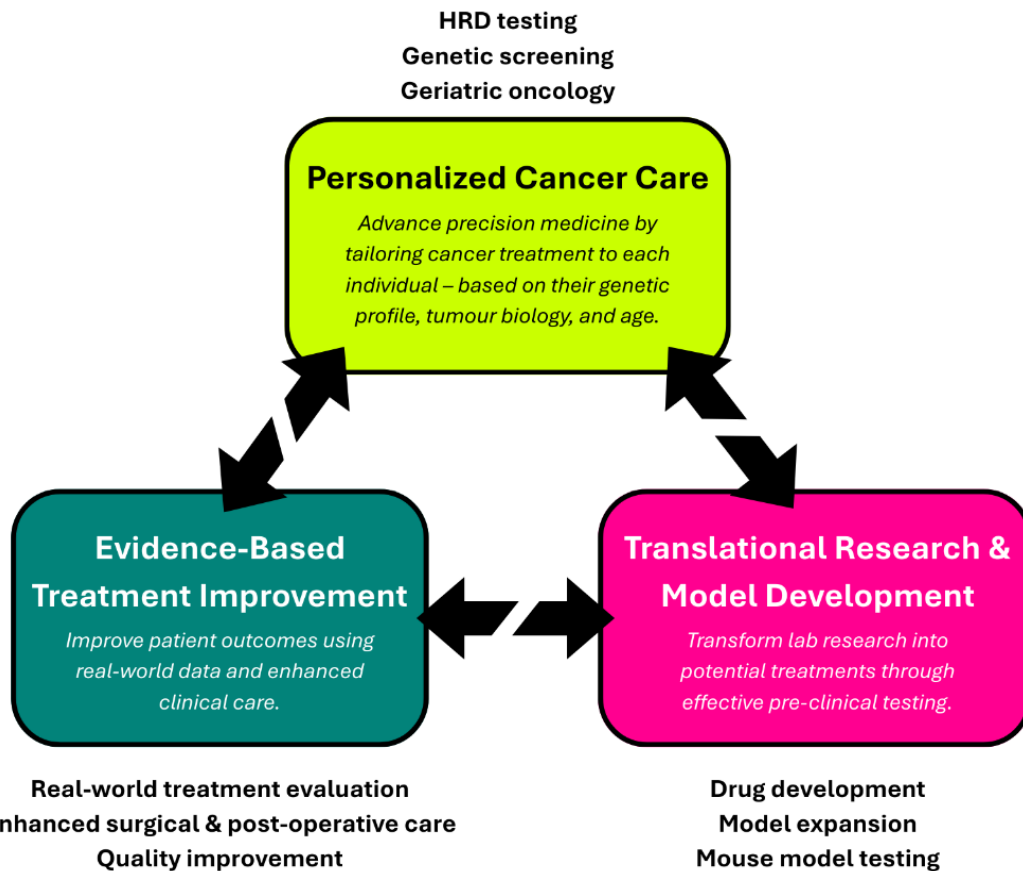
HRD testing
Genetic screening
Geriatric oncology

Personalized Cancer Care

Advance precision medicine by tailoring cancer treatment to each individual – based on their genetic profile, tumour biology, and age.

Evidence-Based Treatment Improvement

Improve patient outcomes using real-world data and enhanced clinical care.

Translational Research & Model Development

Transform lab research into potential treatments through effective pre-clinical testing.

Real-world treatment evaluation
nhanced surgical & post-operative care
Quality improvement

Drug development
Model expansion
Mouse model testing